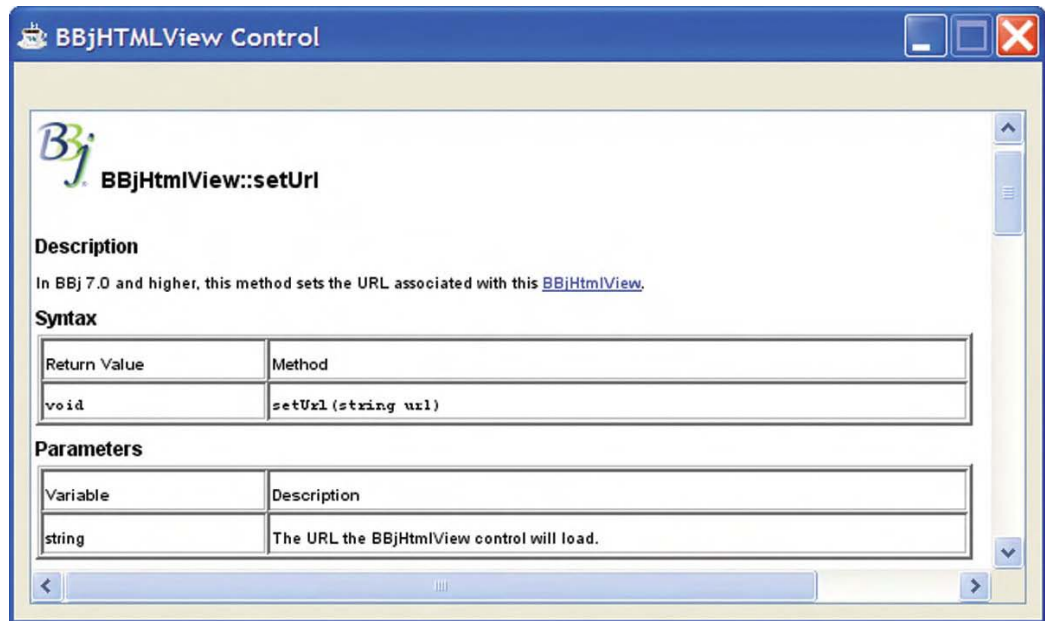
BBjHTMLView Control

BBj

BBjHtmlView::setUrl

Description

In BBj 7.0 and higher, this method sets the URL associated with this BBjHtmlView.

Syntax

| Return Value | Method |
|---|---|
| void | setUrl(string url) |

Parameters

| Variable | Description |
|---|---|
| string | The URL the BBjHtmlView control will load. |